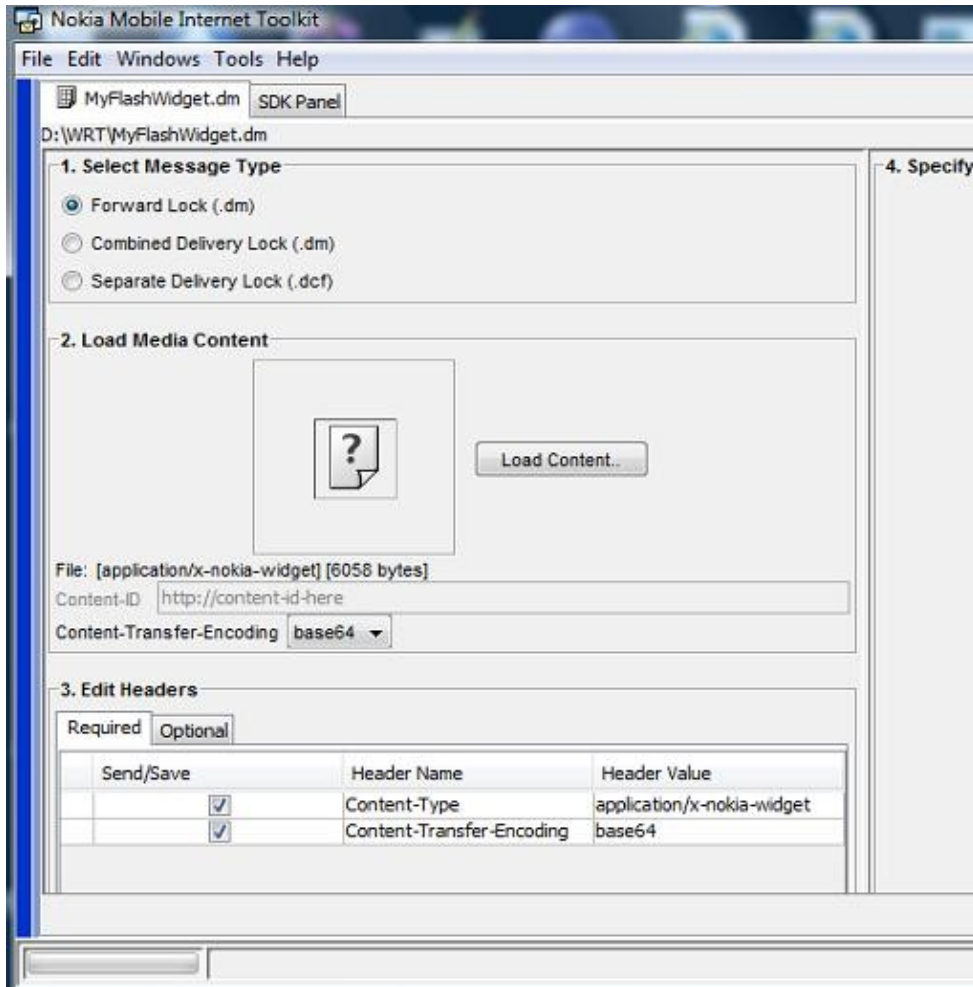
Nokia Mobile Internet Toolkit

File Edit Windows Tools Help

MyFlashWidget.dm SDK Panel

D:\WRT\MyFlashWidget.dm

1. Select Message Type

Forward Lock (.dm)

Combined Delivery Lock (.dm)

Separate Delivery Lock (.dcf)

2. Load Media Content

Load Content..

File: [application/x-nokia-widget] [6058 bytes]

Content-ID http://content-id-here

Content-Transfer-Encoding base64

3. Edit Headers

Required Optional

| | Send/Save | Header Name | Header Value |
|---|---|---|---|
| | ✓ | Content-Type | application/x-nokia-widget |
| | ✓ | Content-Transfer-Encoding | base64 |

4. Specify